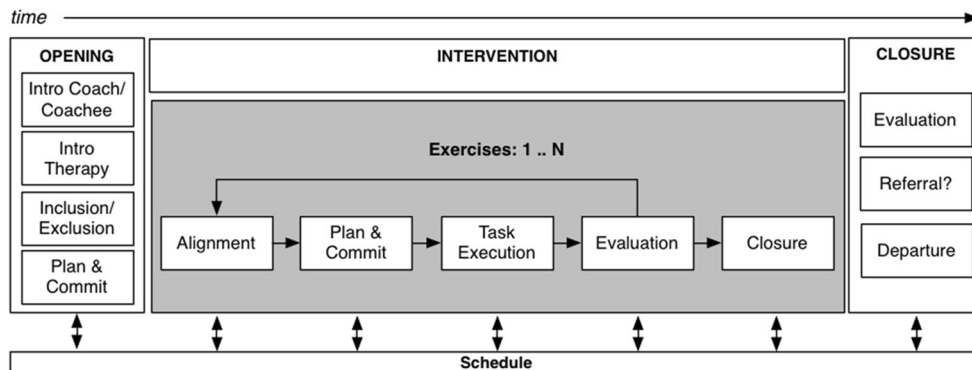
time

OPENING

Intro Coach/ Coachee

Intro Therapy

Inclusion/ Exclusion

Plan & Commit

INTERVENTION

Exercises: 1 .. N

Alignment

Plan & Commit

Task Execution

Evaluation

Closure

CLOSURE

Evaluation

Referral?

Departure

Schedule